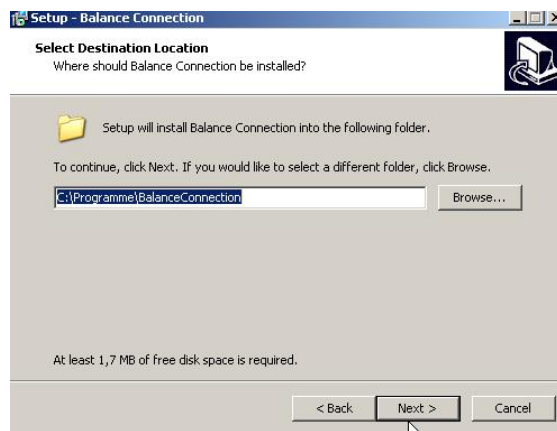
Setup - Balance Connection

Select Destination Location
Where should Balance Connection be installed?

Setup will install Balance Connection into the following folder.

To continue, click Next. If you would like to select a different folder, click Browse.

C:\Programme\BalanceConnection

Browse...

At least 1,7 MB of free disk space is required.

< Back

Next >

Cancel